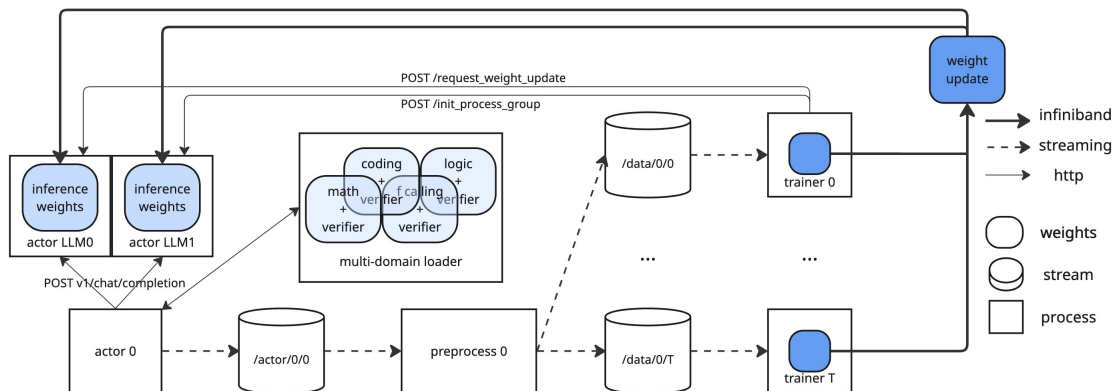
weight update

POST /request_weight_update

POST /init_process_group

infiniband

streaming

http

inference weights

actor LLM0

inference weights

actor LLM1

coding +

logic +

math +

f calling +

verifier

verifier

verifier

verifier

multi-domain loader

/data/0/0

trainer 0

...

...

weights

stream

process

POST v1/chat/completion

actor 0

/actor/0/0

preprocess 0

/data/0/T

trainer T